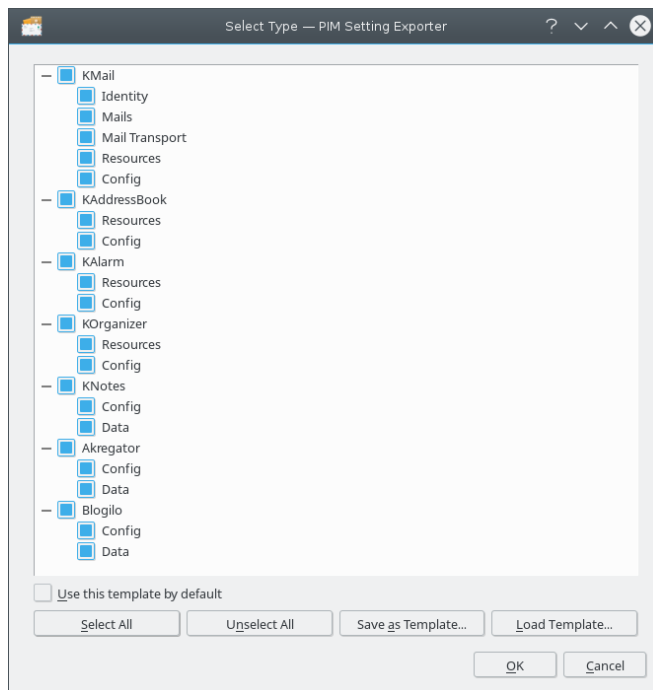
Select Type — PIM Setting Exporter

KMail
Identity
Mails
Mail Transport
Resources
Config
KAddressBook
Resources
Config
KAlarm
Resources
Config
KOrganizer
Resources
Config
KNotes
Config
Data
Akregator
Config
Data
Blogilo
Config
Data

Use this template by default

Select All
Unselect All
Save as Template...
Load Template...

OK
Cancel